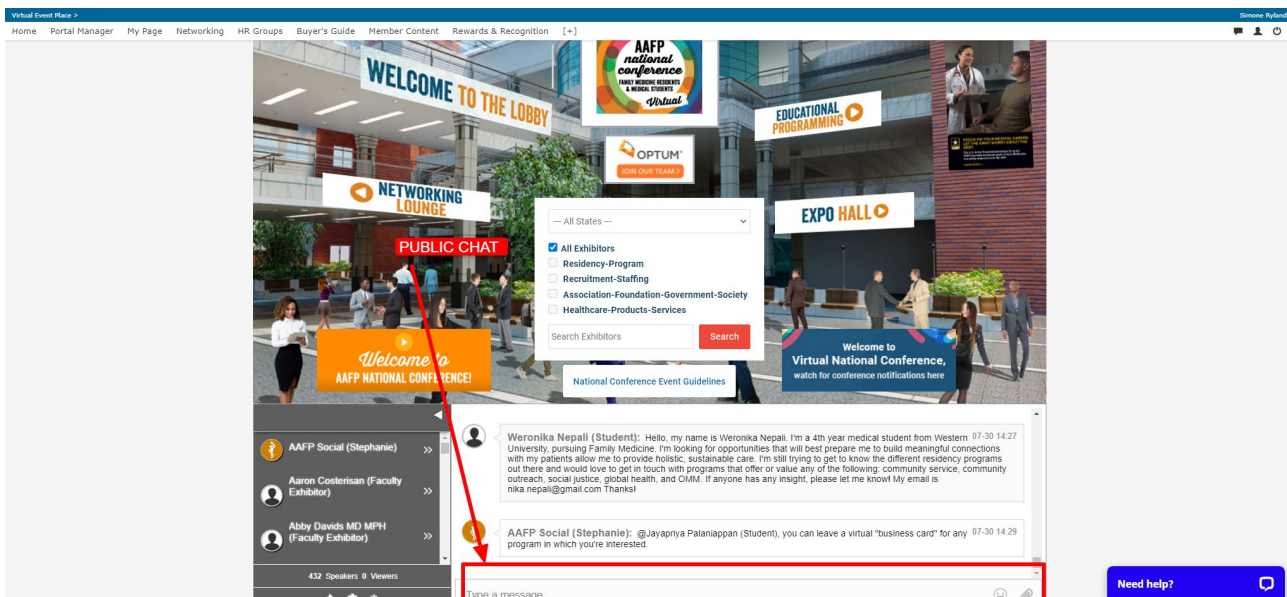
Virtual Event Place >

Simone Ryland

Home Portal Manager My Page Networking HR Groups Buyer's Guide Member Content Rewards & Recognition [+]

WELCOME TO THE LOBBY

AAFP national conference FAMILY MEDICINE RESIDENTS & MEDICAL STUDENTS Virtual

EDUCATIONAL PROGRAMMING

OPTUM JOIN OUR TEAM >

NETWORKING LOUNGE

EXPO HALL

— All States —

All Exhibitors
Residency-Program
Recruitment-Staffing
Association-Foundation-Government-Society
Healthcare-Products-Services

Search Exhibitors Search

PUBLIC CHAT

Welcome to AAFP NATIONAL CONFERENCE!

National Conference Event Guidelines

Welcome to Virtual National Conference, watch for conference notifications here

AAFP Social (Stephanie) >>

Aaron Costerisan (Faculty Exhibitor) >>

Abby Davids MD MPH (Faculty Exhibitor) >>

432 Speakers 0 Viewers

Weronika Nepali (Student): Hello, my name is Weronika Nepali. I'm a 4th year medical student from Western University, pursuing Family Medicine. I'm looking for opportunities that will best prepare me to build meaningful connections with my patients allow me to provide holistic, sustainable care. I'm still trying to get to know the different residency programs out there and would love to get in touch with programs that offer or value any of the following: community service, community outreach, social justice, global health, and OMM. If anyone has any insight, please let me know! My email is nika.nepali@gmail.com Thanks! 07-30 14:27

AAFP Social (Stephanie): @Jayapriya Palaniappan (Student), you can leave a virtual "business card" for any program in which you're interested. 07-30 14:29

Type a message

Need help?